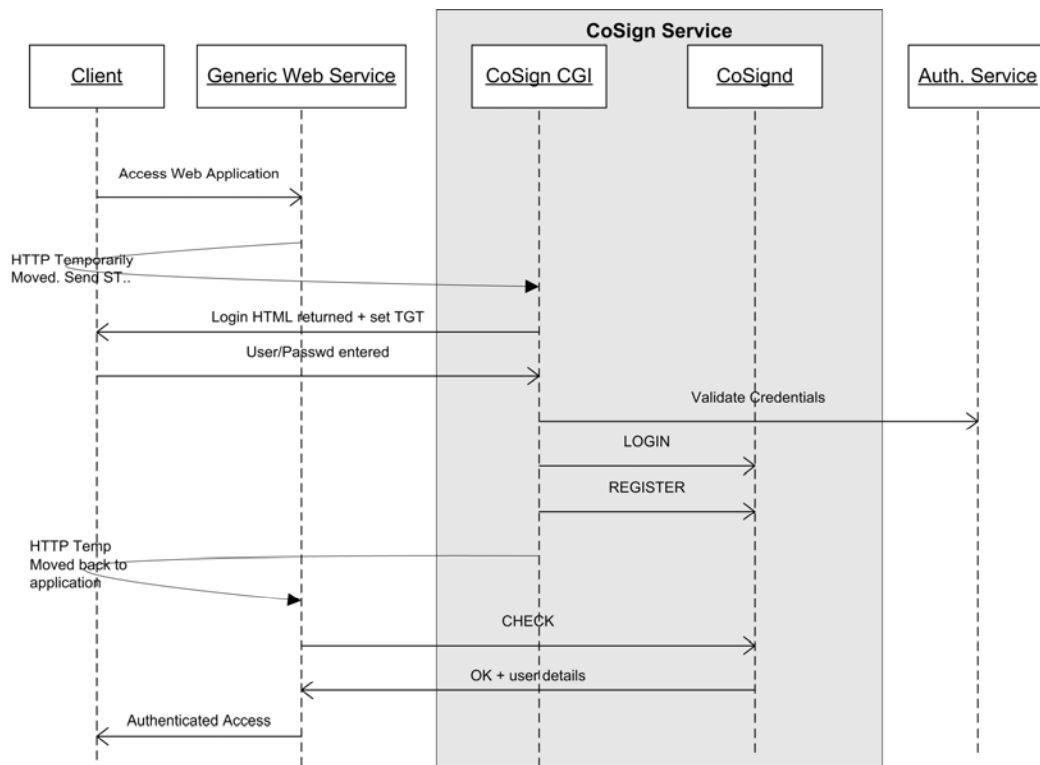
CoSign Service

Client

Generic Web Service

CoSign CGI

CoSignd

Auth. Service

Access Web Application

HTTP Temporarily Moved. Send ST..

Login HTML returned + set TGT

User/Passwd entered

Validate Credentials

LOGIN

REGISTER

HTTP Temp Moved back to application

CHECK

OK + user details

Authenticated Access